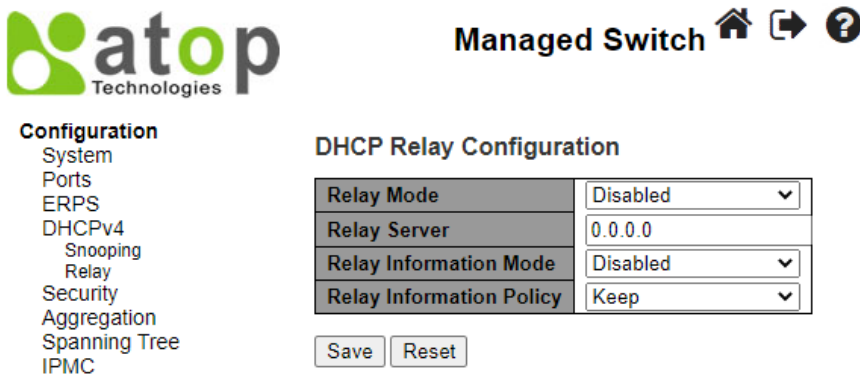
atop
Technologies

Managed Switch

Configuration
System
Ports
ERPS
DHCPv4
Snooping
Relay
Security
Aggregation
Spanning Tree
IPMC

DHCP Relay Configuration

| Relay Mode | Disabled |
|---|---|
| Relay Server | 0.0.0.0 |
| Relay Information Mode | Disabled |
| Relay Information Policy | Keep |

Save Reset